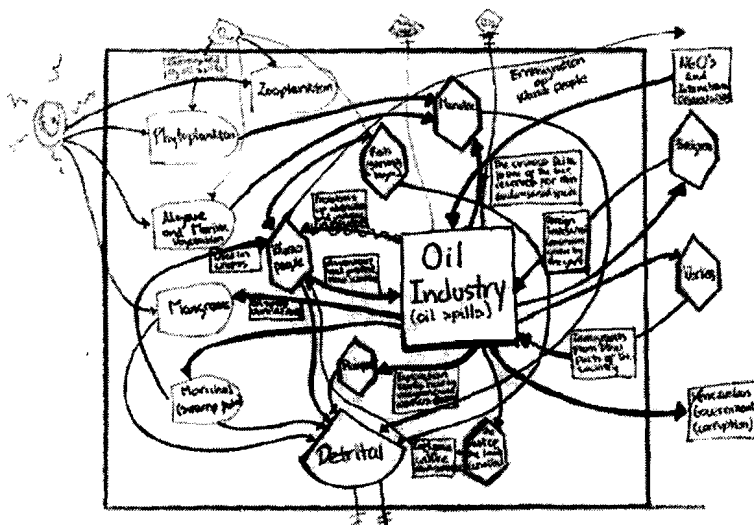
Zooplankton

Phytoplankton

Emmigration of Ilkash people

NGO's and International Organizations

Pander

Algae and Marine Vegetation

Oil Industry (oil spills)

Foreigners

Ilkash people

Mangroves

Visitors

Marshland (swamp land)

Africanus (Government) (corruption)

Detrital

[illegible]